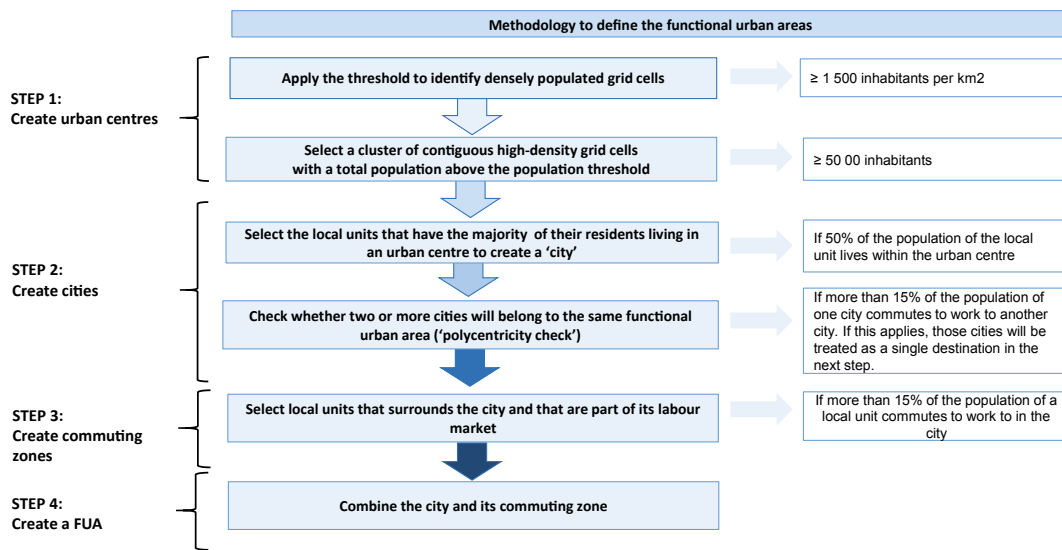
Methodology to define the functional urban areas

STEP 1:
Create urban centres

Apply the threshold to identify densely populated grid cells

≥ 1 500 inhabitants per km2

Select a cluster of contiguous high-density grid cells with a total population above the population threshold

≥ 50 00 inhabitants

STEP 2:
Create cities

Select the local units that have the majority of their residents living in an urban centre to create a 'city'

If 50% of the population of the local unit lives within the urban centre

Check whether two or more cities will belong to the same functional urban area ('polycentricity check')

If more than 15% of the population of one city commutes to work to another city. If this applies, those cities will be treated as a single destination in the next step.

STEP 3:
Create commuting zones

Select local units that surrounds the city and that are part of its labour market

If more than 15% of the population of a local unit commutes to work to in the city

STEP 4:
Create a FUA

Combine the city and its commuting zone